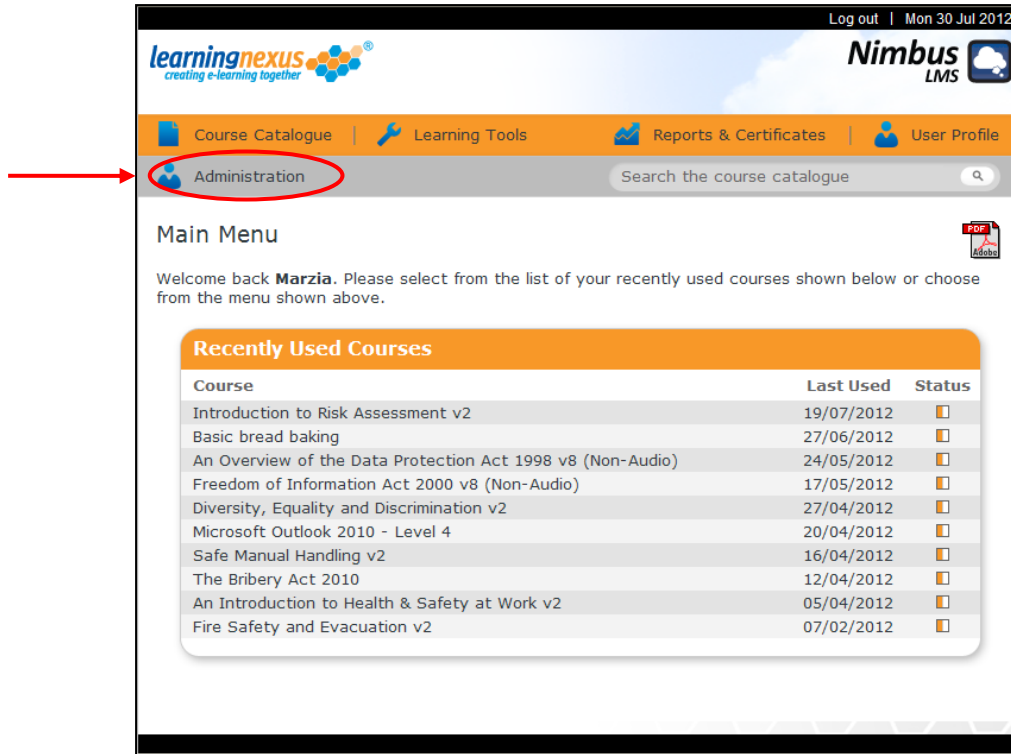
Log out | Mon 30 Jul 2012

learningnexus®
creating e-learning together

Nimbus
LMS

Course Catalogue | Learning Tools | Reports & Certificates | User Profile

Administration

Search the course catalogue

Main Menu

PDF
Adobe

Welcome back **Marzia**. Please select from the list of your recently used courses shown below or choose from the menu shown above.

Recently Used Courses

| Course | Last Used | Status |
|---|---|---|
| Introduction to Risk Assessment v2 | 19/07/2012 | |
| Basic bread baking | 27/06/2012 | |
| An Overview of the Data Protection Act 1998 v8 (Non-Audio) | 24/05/2012 | |
| Freedom of Information Act 2000 v8 (Non-Audio) | 17/05/2012 | |
| Diversity, Equality and Discrimination v2 | 27/04/2012 | |
| Microsoft Outlook 2010 - Level 4 | 20/04/2012 | |
| Safe Manual Handling v2 | 16/04/2012 | |
| The Bribery Act 2010 | 12/04/2012 | |
| An Introduction to Health & Safety at Work v2 | 05/04/2012 | |
| Fire Safety and Evacuation v2 | 07/02/2012 | |